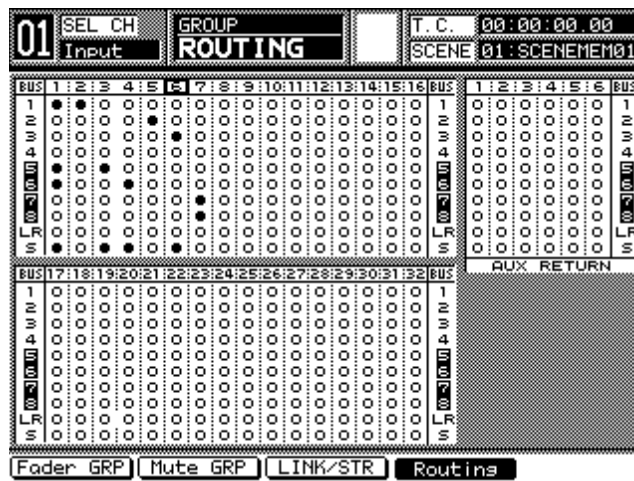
01 SEL CH Input GROUP ROUTING T. C. 00:00:00.00 SCENE 01:SCENEMEM01

| BUS | 1 | 2 | 3 | 4 | 5 | 6 | 7 | 8 | 9 | 10 | 11 | 12 | 13 | 14 | 15 | 16 | BUS |
|---|---|---|---|---|---|---|---|---|---|---|---|---|---|---|---|---|---|
| 1 | ● | ● | o | o | o | o | o | o | o | o | o | o | o | o | o | o | 1 |
| 2 | o | o | o | o | ● | o | o | o | o | o | o | o | o | o | o | o | 2 |
| 3 | o | o | o | o | o | ● | o | o | o | o | o | o | o | o | o | o | 3 |
| 4 | o | o | o | o | o | o | o | o | o | o | o | o | o | o | o | o | 4 |
| 5 | ● | o | ● | o | o | o | o | o | o | o | o | o | o | o | o | o | 5 |
| 6 | ● | o | o | ● | o | o | o | o | o | o | o | o | o | o | o | o | 6 |
| 7 | o | o | o | o | o | o | o | ● | o | o | o | o | o | o | o | o | 7 |
| 8 | o | o | o | o | o | o | o | ● | o | o | o | o | o | o | o | o | 8 |
| LR | o | o | o | o | o | o | o | o | o | o | o | o | o | o | o | o | LR |
| S | ● | o | ● | ● | o | ● | o | o | o | o | o | o | o | o | o | o | S |

| BUS | 1 | 2 | 3 | 4 | 5 | 6 | BUS |
|---|---|---|---|---|---|---|---|
| 1 | o | o | o | o | o | o | 1 |
| 2 | o | o | o | o | o | o | 2 |
| 3 | o | o | o | o | o | o | 3 |
| 4 | o | o | o | o | o | o | 4 |
| 5 | o | o | o | o | o | o | 5 |
| 6 | o | o | o | o | o | o | 6 |
| 7 | o | o | o | o | o | o | 7 |
| 8 | o | o | o | o | o | o | 8 |
| LR | o | o | o | o | o | o | LR |
| S | o | o | o | o | o | o | S |

AUX RETURN

| BUS | 17 | 18 | 19 | 20 | 21 | 22 | 23 | 24 | 25 | 26 | 27 | 28 | 29 | 30 | 31 | 32 | BUS |
|---|---|---|---|---|---|---|---|---|---|---|---|---|---|---|---|---|---|
| 1 | o | o | o | o | o | o | o | o | o | o | o | o | o | o | o | o | 1 |
| 2 | o | o | o | o | o | o | o | o | o | o | o | o | o | o | o | o | 2 |
| 3 | o | o | o | o | o | o | o | o | o | o | o | o | o | o | o | o | 3 |
| 4 | o | o | o | o | o | o | o | o | o | o | o | o | o | o | o | o | 4 |
| 5 | o | o | o | o | o | o | o | o | o | o | o | o | o | o | o | o | 5 |
| 6 | o | o | o | o | o | o | o | o | o | o | o | o | o | o | o | o | 6 |
| 7 | o | o | o | o | o | o | o | o | o | o | o | o | o | o | o | o | 7 |
| 8 | o | o | o | o | o | o | o | o | o | o | o | o | o | o | o | o | 8 |
| LR | o | o | o | o | o | o | o | o | o | o | o | o | o | o | o | o | LR |
| S | o | o | o | o | o | o | o | o | o | o | o | o | o | o | o | o | S |

Fader GRP | Mute GRP | LINK/STR | Routing